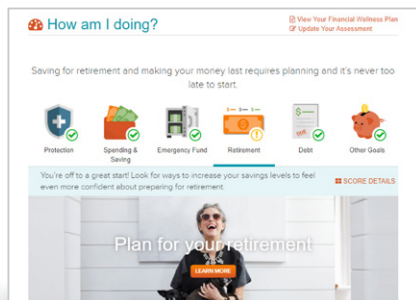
How am I doing?

View Your Financial Wellness Plan
Update Your Assessment

Saving for retirement and making your money last requires planning and it's never too late to start.

Protection
Spending & Saving
Emergency Fund
Retirement
Debt
Other Goals

You're off to a great start! Look for ways to increase your savings levels to feel even more confident about preparing for retirement.

SCORE DETAILS

Plan for your retirement

LEARN MORE